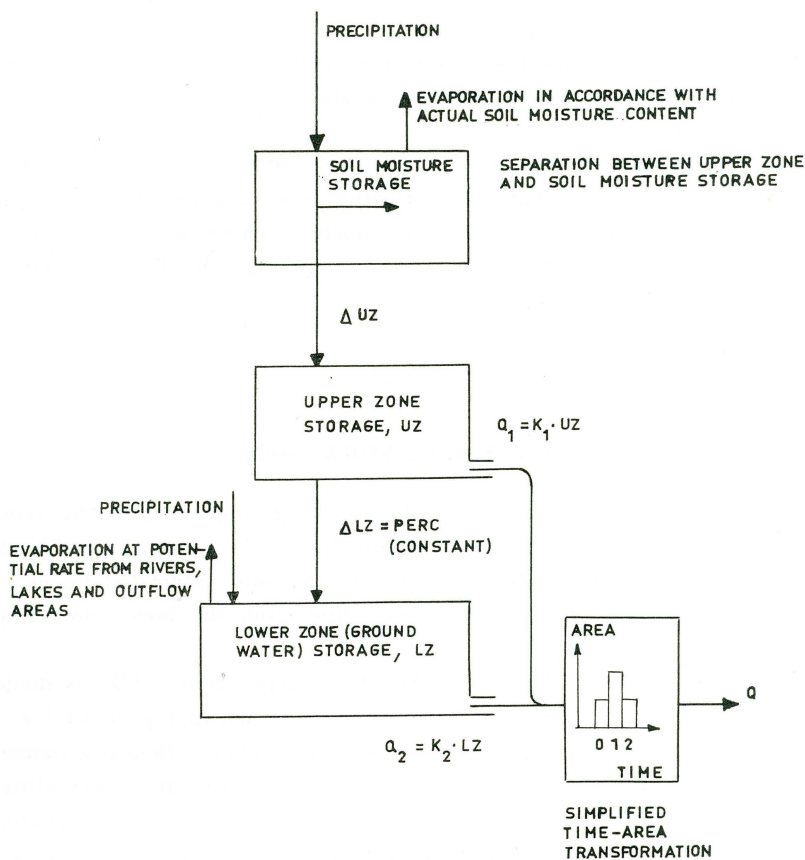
PRECIPITATION

EVAPORATION IN ACCORDANCE WITH ACTUAL SOIL MOISTURE CONTENT

SOIL MOISTURE STORAGE

SEPARATION BETWEEN UPPER ZONE AND SOIL MOISTURE STORAGE

$\Delta$ UZ

UPPER ZONE STORAGE, UZ

$Q_1 = K_1 \cdot UZ$

PRECIPITATION

$\Delta$ LZ = PERC (CONSTANT)

EVAPORATION AT POTENTIAL RATE FROM RIVERS, LAKES AND OUTFLOW AREAS

LOWER ZONE (GROUND WATER) STORAGE, LZ

AREA

0 1 2

TIME

Q

$Q_2 = K_2 \cdot LZ$

SIMPLIFIED TIME-AREA TRANSFORMATION